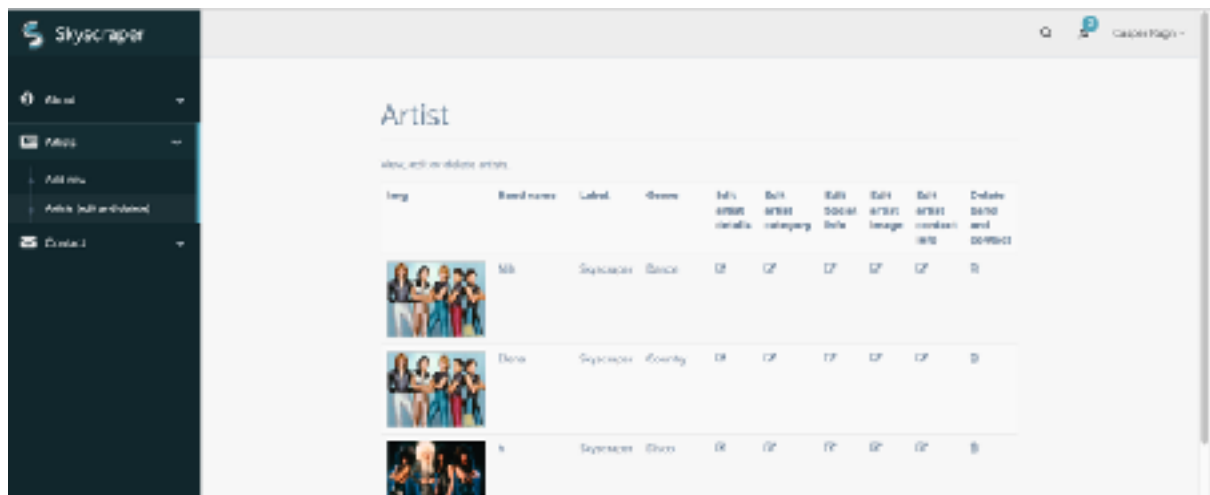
Skyscraper

About

Artists

Add new

Artists (edit and delete)

Contact

Casper Ragn

Artist

View, edit or delete artists

| Img | Band name | Label | Genre | Edit artist details | Edit artist category | Edit Social links | Edit artist image | Edit artist content info | Delete band and content |
|---|---|---|---|---|---|---|---|---|---|
| | Nik | Skyscraper | Dance | | | | | | |
| | Dora | Skyscraper | Country | | | | | | |
| | k | Skyscraper | Disco | | | | | | |